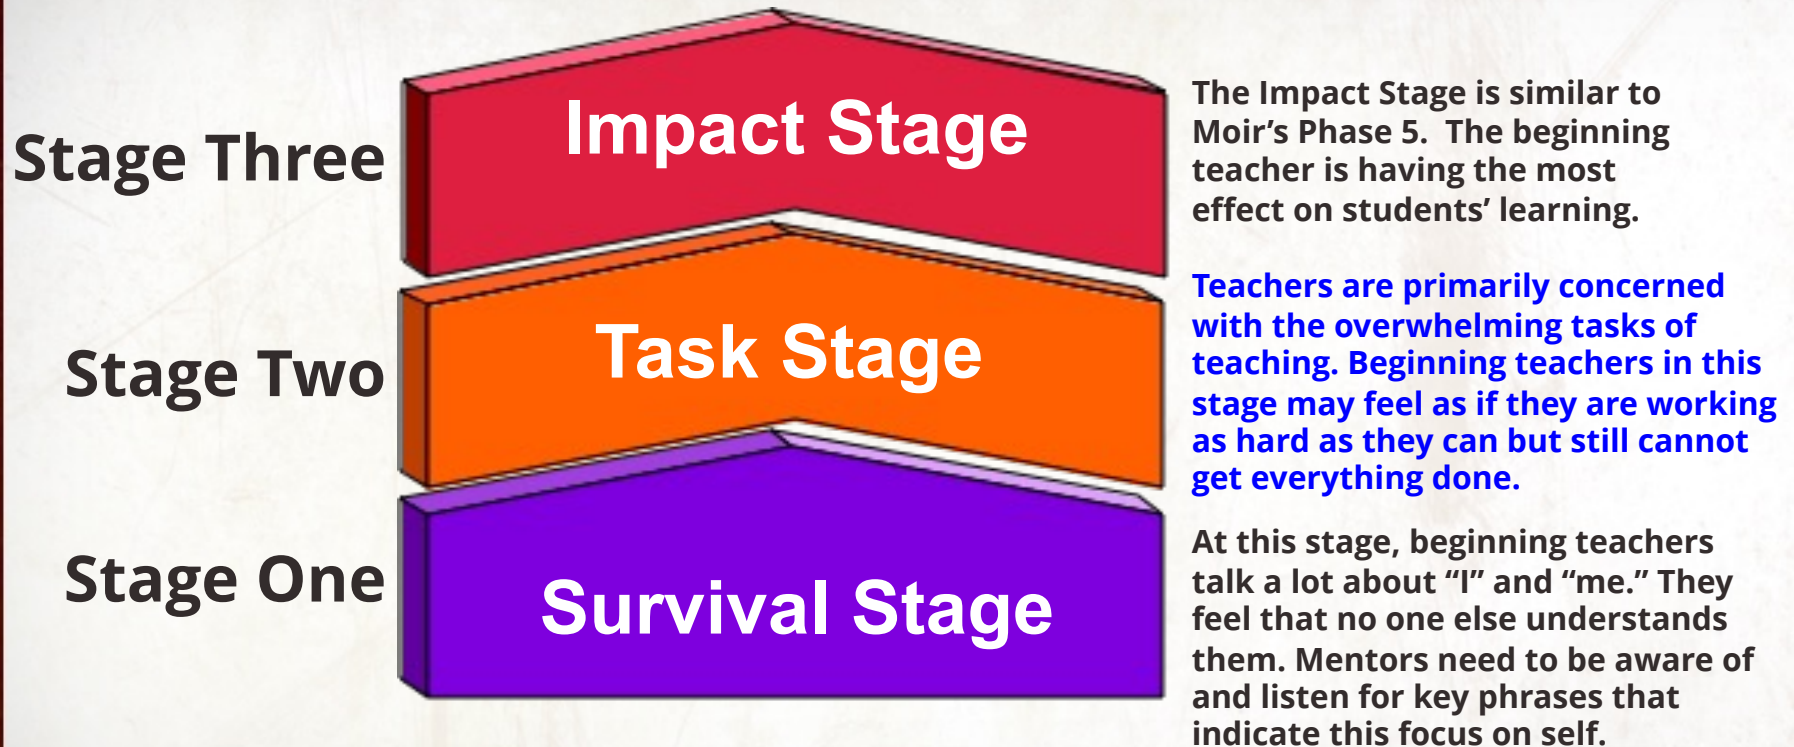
Stage Three

Impact Stage

The Impact Stage is similar to Moir's Phase 5. The beginning teacher is having the most effect on students' learning.

Stage Two

Task Stage

Teachers are primarily concerned with the overwhelming tasks of teaching. Beginning teachers in this stage may feel as if they are working as hard as they can but still cannot get everything done.

Stage One

Survival Stage

At this stage, beginning teachers talk a lot about "I" and "me." They feel that no one else understands them. Mentors need to be aware of and listen for key phrases that indicate this focus on self.